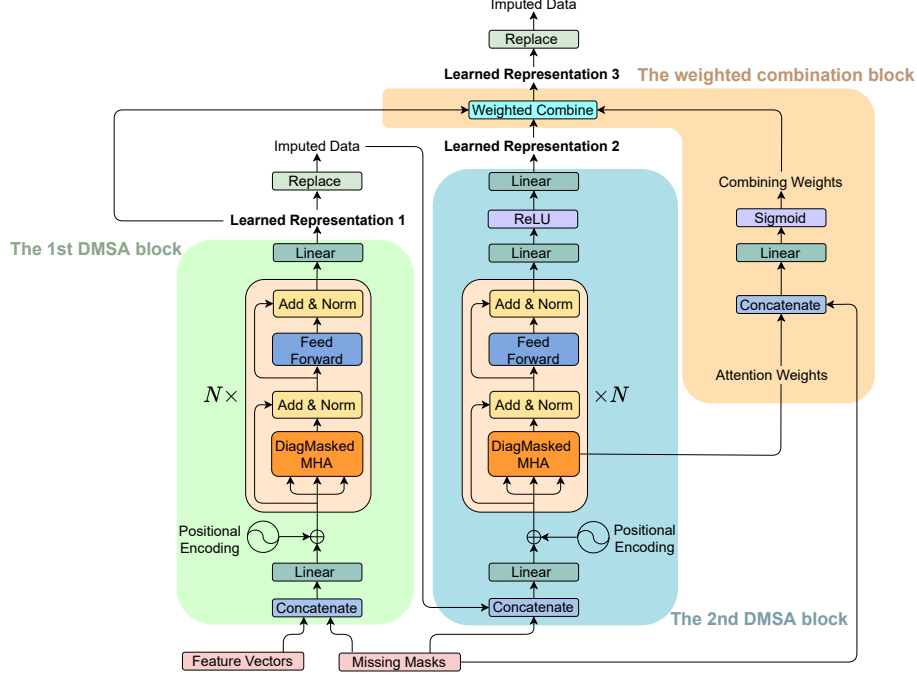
Imputed Data

Replace

Learned Representation 3

The weighted combination block

Weighted Combine

Imputed Data

Learned Representation 2

Replace

Linear

Combining Weights

Learned Representation 1

ReLU

Sigmoid

The 1st DMSA block

Linear

Linear

Linear

Add & Norm

Add & Norm

Concatenate

Feed Forward

Feed Forward

Attention Weights

$N\times$

Add & Norm

Add & Norm

$\times N$

DiagMasked MHA

DiagMasked MHA

Positional Encoding

Positional Encoding

Linear

Linear

Concatenate

Concatenate

The 2nd DMSA block

Feature Vectors

Missing Masks